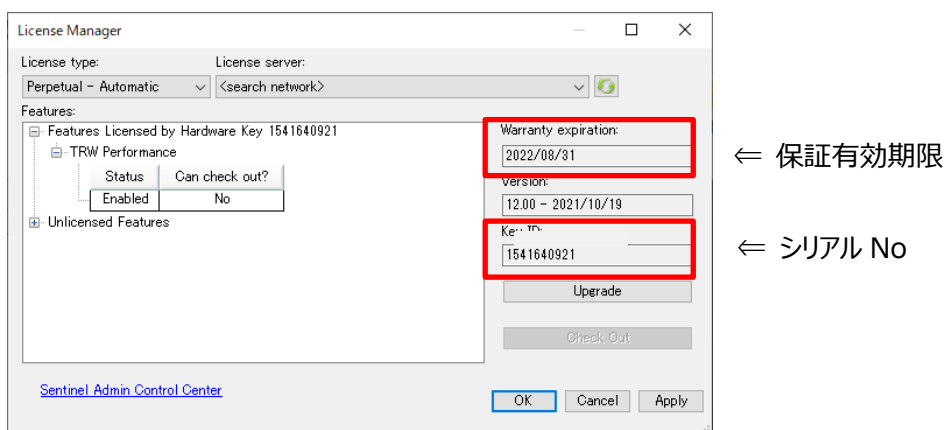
License Manager

License type:
Perpetual - Automatic

License server:
<search network>

Features:
Features Licensed by Hardware Key 1541640921
TRW Performance

| Status | Can check out? |
|---|---|
| Enabled | No |

Unlicensed Features

Warranty expiration:
2022/08/31

Version:
12.00 - 2021/10/19

Key ID:
1541640921

Upgrade

Check Out

Sentinel Admin Control Center

OK
Cancel
Apply

⇐ 保証有効期限

⇐ シリアル No